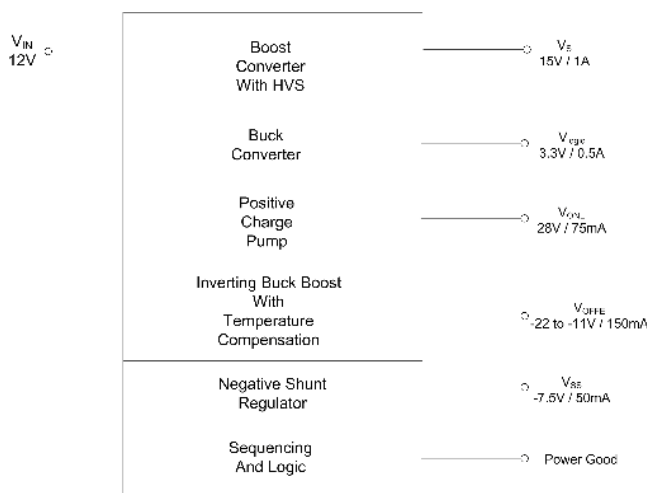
$V_{IN}$
12V

Boost Converter With HVS

Buck Converter

Positive Charge Pump

Inverting Buck Boost With Temperature Compensation

Negative Shunt Regulator

Sequencing And Logic

$V_S$
15V / 1A

$V_{logic}$
3.3V / 0.5A

$V_{ON}$
28V / 75mA

$V_{OFFE}$
-22 to -11V / 150mA

$V_{SS}$
-7.5V / 50mA

Power Good